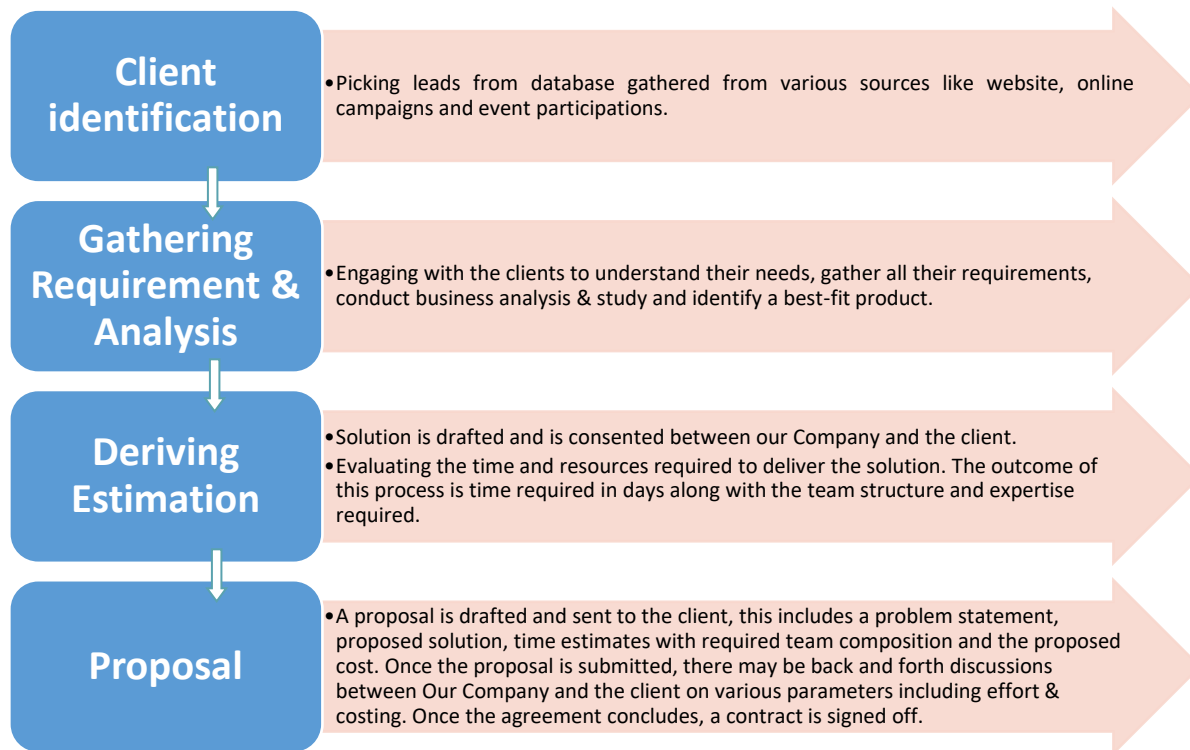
Client identification

•Picking leads from database gathered from various sources like website, online campaigns and event participations.

Gathering Requirement & Analysis

•Engaging with the clients to understand their needs, gather all their requirements, conduct business analysis & study and identify a best-fit product.

Deriving Estimation

•Solution is drafted and is consented between our Company and the client.
•Evaluating the time and resources required to deliver the solution. The outcome of this process is time required in days along with the team structure and expertise required.

Proposal

•A proposal is drafted and sent to the client, this includes a problem statement, proposed solution, time estimates with required team composition and the proposed cost. Once the proposal is submitted, there may be back and forth discussions between Our Company and the client on various parameters including effort & costing. Once the agreement concludes, a contract is signed off.